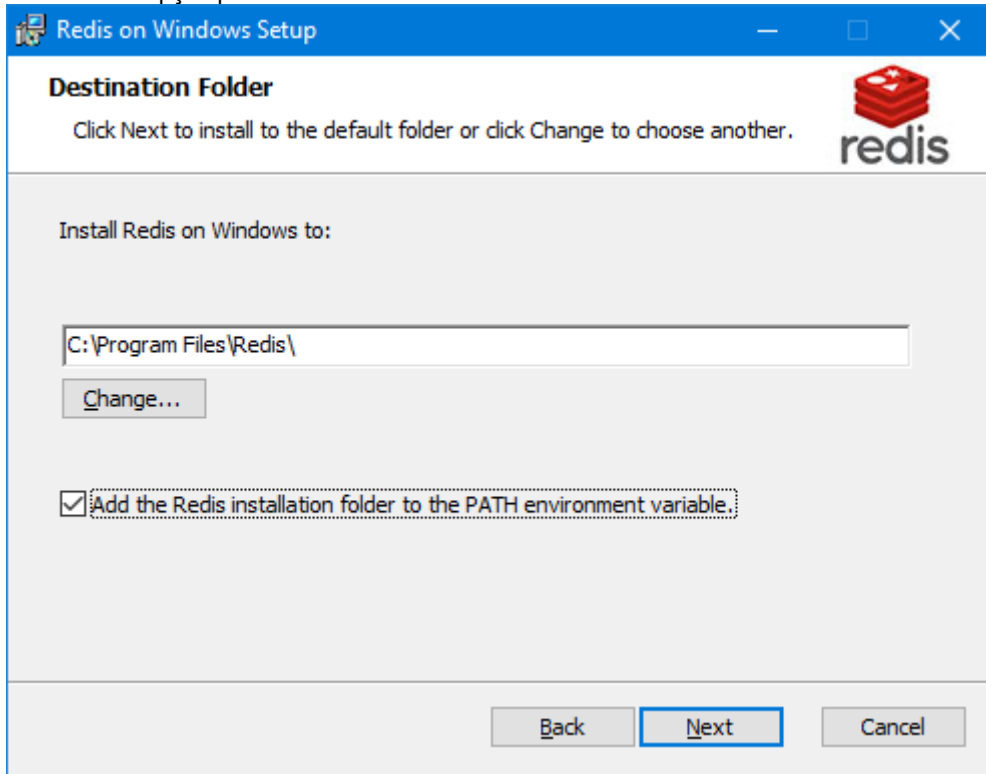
Redis on Windows Setup

Destination Folder

Click Next to install to the default folder or click Change to choose another.

redis

Install Redis on Windows to:

C:\Program Files\Redis\

Change...

Add the Redis installation folder to the PATH environment variable.

Back

Next

Cancel